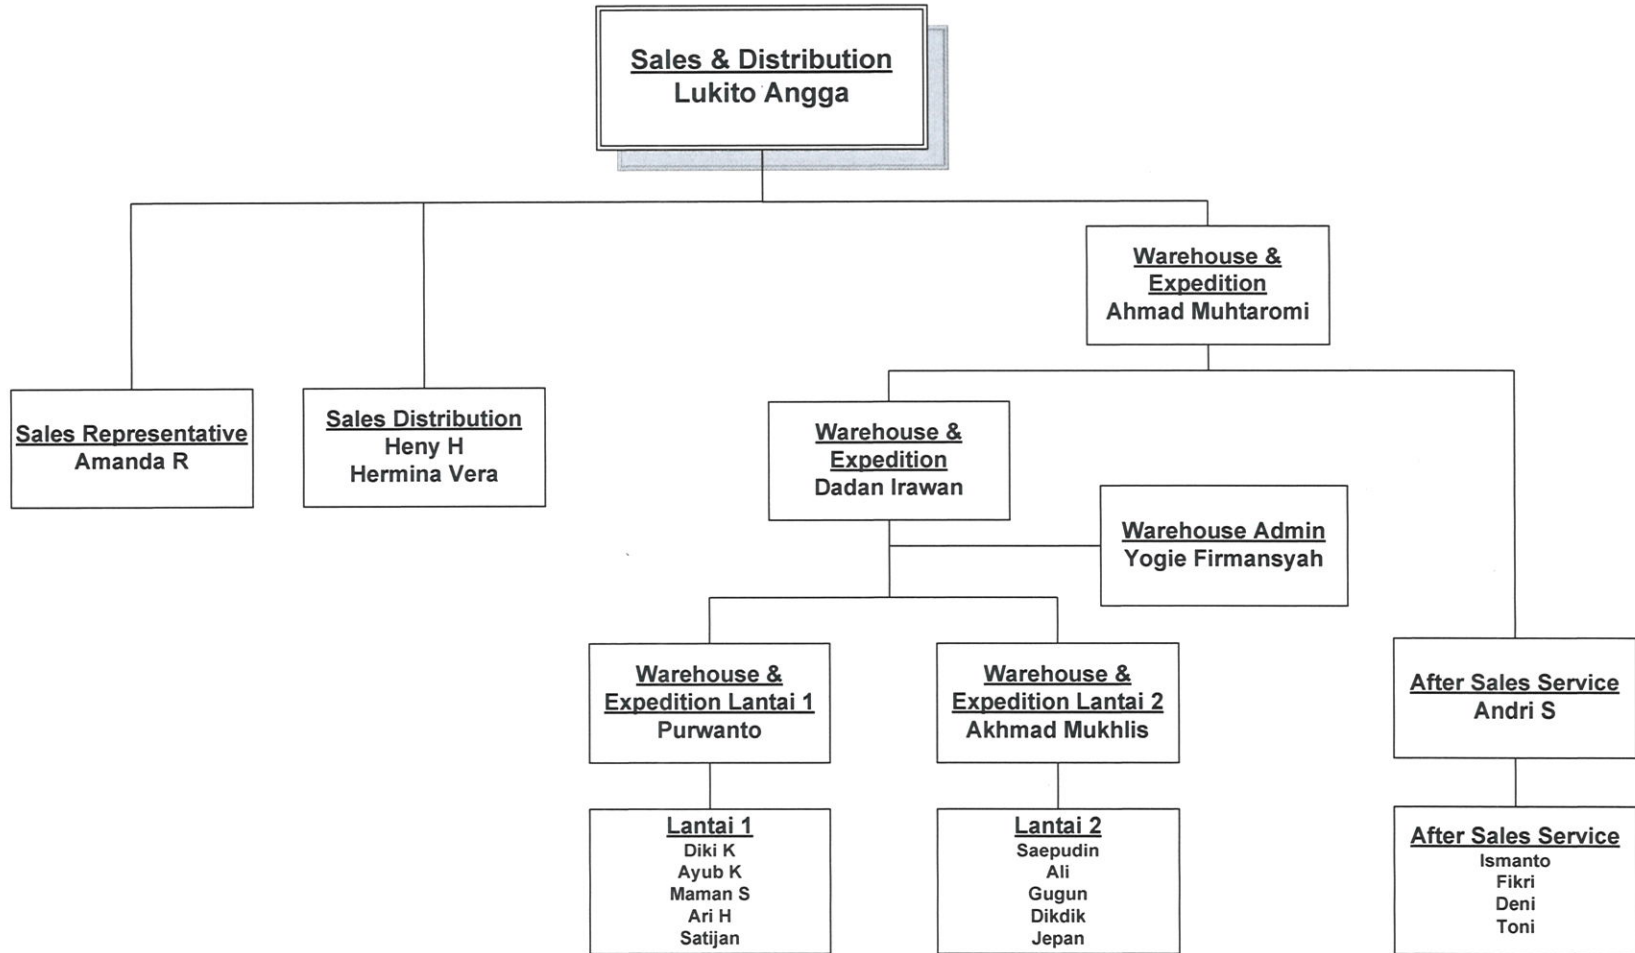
Sales & Distribution
Lukito Angga

Sales Representative
Amanda R

Sales Distribution
Heny H
Hermina Vera

Warehouse & Expedition
Ahmad Muhtaromi

Warehouse & Expedition
Dadan Irawan

Warehouse Admin
Yogie Firmansyah

Warehouse & Expedition Lantai 1
Purwanto

Warehouse & Expedition Lantai 2
Akhmad Mukhlis

After Sales Service
Andri S

Lantai 1
Diki K
Ayub K
Maman S
Ari H
Satijan

Lantai 2
Saepudin
Ali
Gugun
Dikdik
Jepan

After Sales Service
Ismanto
Fikri
Deni
Toni